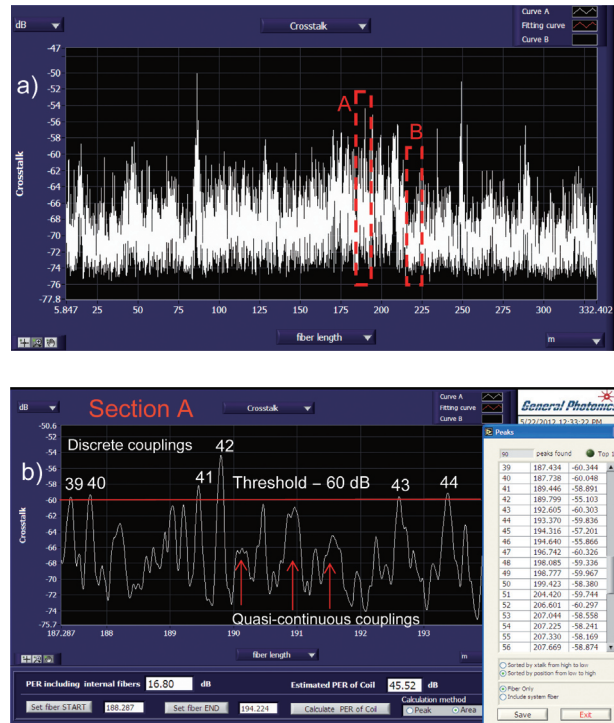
dB
Crosstalk
Curve A
Fitting curve
Curve B

a)
-47
-50
-52
-54
-56
-58
-60
-62
-64
-66
-68
-70
-72
-74
-76
-77.8
Crosstalk
A
B
5.847 25 50 75 100 125 150 175 200 225 250 275 300 332.402
fiber length
m

b)
Section A
dB
Crosstalk
Curve A
Fitting curve
Curve B
General Photonics
5/22/2012 12:33:22 PM
Peaks
-50.6
-52
-54
-56
-58
-60
-62
-64
-66
-68
-70
-72
-74
-75.7
Crosstalk
Discrete couplings
42
39 40
41
Threshold – 60 dB
43
44
Quasi-continuous couplings
187.287 188 189 190 191 192 193
fiber length
m

90 peaks found Top 1

| | | |
|---|---|---|
| 39 | 187.434 | -60.344 |
| 40 | 187.738 | -60.048 |
| 41 | 189.446 | -58.891 |
| 42 | 189.799 | -55.103 |
| 43 | 192.605 | -60.303 |
| 44 | 193.370 | -59.836 |
| 45 | 194.316 | -57.201 |
| 46 | 194.640 | -55.866 |
| 47 | 196.742 | -60.326 |
| 48 | 198.085 | -59.336 |
| 49 | 198.777 | -59.967 |
| 50 | 199.423 | -58.380 |
| 51 | 204.420 | -59.744 |
| 52 | 206.601 | -60.297 |
| 53 | 207.044 | -58.558 |
| 54 | 207.225 | -58.241 |
| 55 | 207.330 | -58.169 |
| 56 | 207.669 | -58.874 |

Sorted by xtalk from high to low
Sorted by position from low to high
Fiber Only
Include system fiber
Save
Exit

PER including internal fibers 16.80 dB
Estimated PER of Coil 45.52 dB
Set fiber START 188.287
Set fiber END 194.224
Calculate PER of Coil
Calculation method
Peak
Area